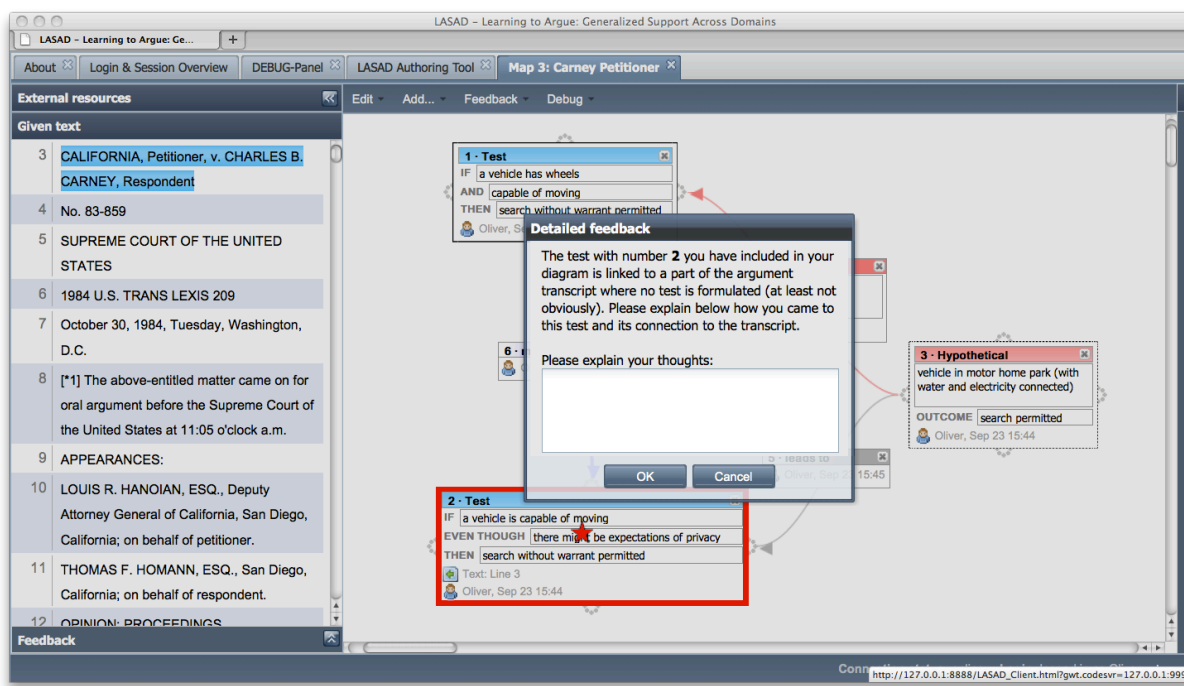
LASAD – Learning to Argue: Generalized Support Across Domains

LASAD – Learning to Argue: Ge...

+

About

Login & Session Overview

DEBUG-Panel

LASAD Authoring Tool

Map 3: Carney Petitioner

External resources

Given text

3 CALIFORNIA, Petitioner, v. CHARLES B. CARNEY, Respondent

4 No. 83-859

5 SUPREME COURT OF THE UNITED STATES

6 1984 U.S. TRANS LEXIS 209

7 October 30, 1984, Tuesday, Washington, D.C.

8 [*1] The above-entitled matter came on for oral argument before the Supreme Court of the United States at 11:05 o'clock a.m.

9 APPEARANCES:

10 LOUIS R. HANOIAN, ESQ., Deputy Attorney General of California, San Diego, California; on behalf of petitioner.

11 THOMAS F. HOMANN, ESQ., San Diego, California; on behalf of respondent.

12 OPINION: PROCEEDINGS

Feedback

Edit

Add...

Feedback

Debug

1 · Test

IF a vehicle has wheels

AND capable of moving

THEN search without warrant permitted

Oliver, Se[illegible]

Detailed feedback

The test with number **2** you have included in your diagram is linked to a part of the argument transcript where no test is formulated (at least not obviously). Please explain below how you came to this test and its connection to the transcript.

Please explain your thoughts:

OK

Cancel

6 · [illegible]

3 · Hypothetical

vehicle in motor home park (with water and electricity connected)

OUTCOME search permitted

Oliver, Sep 23 15:44

5 · leads to

Oliver, Sep 23 15:45

2 · Test

IF a vehicle is capable of moving

EVEN THOUGH there might be expectations of privacy

THEN search without warrant permitted

Text: Line 3

Oliver, Sep 23 15:44

Conn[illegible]

http://127.0.0.1:8888/LASAD_Client.html?gwt.codesvr=127.0.0.1:999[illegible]